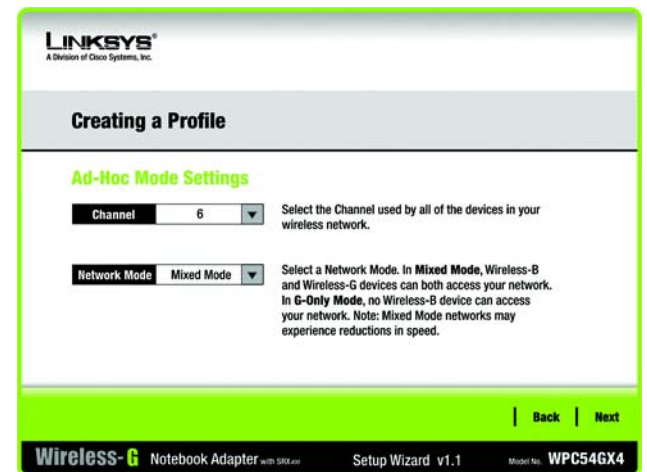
LINKSYS®
A Division of Cisco Systems, Inc.

Creating a Profile

Ad-Hoc Mode Settings

Channel 6

Select the Channel used by all of the devices in your wireless network.

Network Mode Mixed Mode

Select a Network Mode. In Mixed Mode, Wireless-B and Wireless-G devices can both access your network. In G-Only Mode, no Wireless-B device can access your network. Note: Mixed Mode networks may experience reductions in speed.

Back Next

Wireless-G Notebook Adapter with SRX400 Setup Wizard v1.1 Model No. WPC54GX4